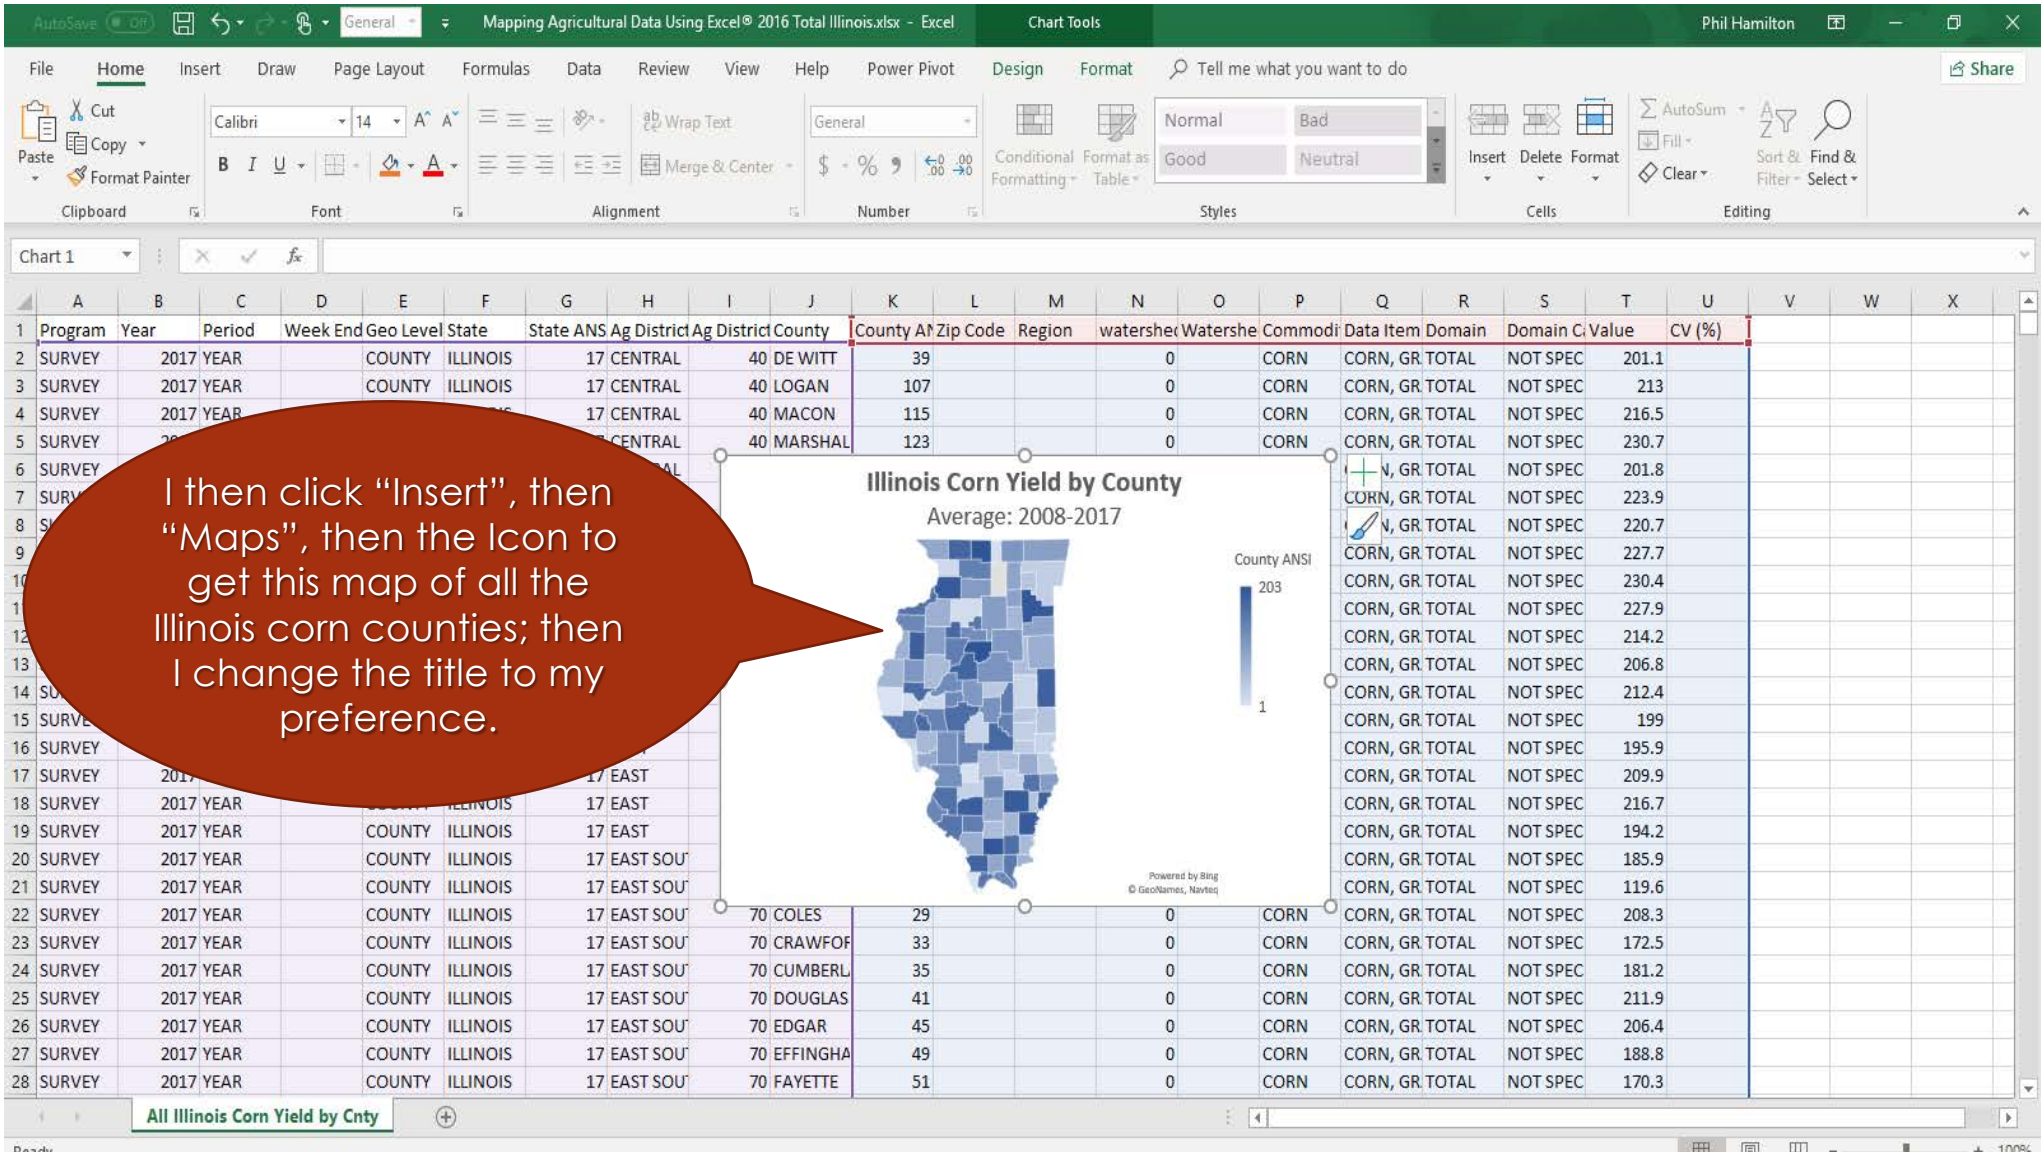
AutoSave Off | General | Mapping Agricultural Data Using Excel® 2016 Total Illinois.xlsx - Excel | Chart Tools | Phil Hamilton

File | Home | Insert | Draw | Page Layout | Formulas | Data | Review | View | Help | Power Pivot | Design | Format | Tell me what you want to do | Share

Paste | Cut | Copy | Format Painter | Clipboard
Calibri | 14 | B | I | U | Font
Wrap Text | Merge & Center | Alignment
General | $ | % | Number
Conditional Formatting | Format as Table | Normal | Bad | Good | Neutral | Styles
Insert | Delete | Format | Cells
AutoSum | Fill | Clear | Sort & Filter | Find & Select | Editing

Chart 1 | $f_x$

| | A | B | C | D | E | F | G | H | I | J | K | L | M | N | O | P | Q | R | S | T | U |
|---|---|---|---|---|---|---|---|---|---|---|---|---|---|---|---|---|---|---|---|---|---|
| 1 | Program | Year | Period | Week End | Geo Level | State | State ANS | Ag District | Ag District | County | County AN | Zip Code | Region | watershed | Watershe | Commodi | Data Item | Domain | Domain C | Value | CV (%) |
| 2 | SURVEY | 2017 | YEAR | | COUNTY | ILLINOIS | 17 | CENTRAL | 40 | DE WITT | 39 | | | 0 | | CORN | CORN, GR | TOTAL | NOT SPEC | 201.1 | |
| 3 | SURVEY | 2017 | YEAR | | COUNTY | ILLINOIS | 17 | CENTRAL | 40 | LOGAN | 107 | | | 0 | | CORN | CORN, GR | TOTAL | NOT SPEC | 213 | |
| 4 | SURVEY | 2017 | YEAR | | | | 17 | CENTRAL | 40 | MACON | 115 | | | 0 | | CORN | CORN, GR | TOTAL | NOT SPEC | 216.5 | |
| 5 | SURVEY | | | | | | | CENTRAL | 40 | MARSHAL | 123 | | | 0 | | CORN | CORN, GR | TOTAL | NOT SPEC | 230.7 | |
| 6 | SURVEY | | | | | | | | | | | | | | | | N, GR | TOTAL | NOT SPEC | 201.8 | |
| 7 | | | | | | | | | | | | | | | | | CORN, GR | TOTAL | NOT SPEC | 223.9 | |
| 8 | | | | | | | | | | | | | | | | | N, GR | TOTAL | NOT SPEC | 220.7 | |
| 9 | | | | | | | | | | | | | | | | | CORN, GR | TOTAL | NOT SPEC | 227.7 | |
| 10 | | | | | | | | | | | | | | | | | CORN, GR | TOTAL | NOT SPEC | 230.4 | |
| 11 | | | | | | | | | | | | | | | | | CORN, GR | TOTAL | NOT SPEC | 227.9 | |
| 12 | | | | | | | | | | | | | | | | | CORN, GR | TOTAL | NOT SPEC | 214.2 | |
| 13 | | | | | | | | | | | | | | | | | CORN, GR | TOTAL | NOT SPEC | 206.8 | |
| 14 | SU | | | | | | | | | | | | | | | | CORN, GR | TOTAL | NOT SPEC | 212.4 | |
| 15 | SURVE | | | | | | | | | | | | | | | | CORN, GR | TOTAL | NOT SPEC | 199 | |
| 16 | SURVEY | | | | | | | | | | | | | | | | CORN, GR | TOTAL | NOT SPEC | 195.9 | |
| 17 | SURVEY | 201 | | | | | 17 | EAST | | | | | | | | | CORN, GR | TOTAL | NOT SPEC | 209.9 | |
| 18 | SURVEY | 2017 | YEAR | | | ILLINOIS | 17 | EAST | | | | | | | | | CORN, GR | TOTAL | NOT SPEC | 216.7 | |
| 19 | SURVEY | 2017 | YEAR | | COUNTY | ILLINOIS | 17 | EAST | | | | | | | | | CORN, GR | TOTAL | NOT SPEC | 194.2 | |
| 20 | SURVEY | 2017 | YEAR | | COUNTY | ILLINOIS | 17 | EAST SOU | | | | | | | | | CORN, GR | TOTAL | NOT SPEC | 185.9 | |
| 21 | SURVEY | 2017 | YEAR | | COUNTY | ILLINOIS | 17 | EAST SOU | | | | | | | | | CORN, GR | TOTAL | NOT SPEC | 119.6 | |
| 22 | SURVEY | 2017 | YEAR | | COUNTY | ILLINOIS | 17 | EAST SOU | 70 | COLES | 29 | | | | | CORN | CORN, GR | TOTAL | NOT SPEC | 208.3 | |
| 23 | SURVEY | 2017 | YEAR | | COUNTY | ILLINOIS | 17 | EAST SOU | 70 | CRAWFOR | 33 | | | 0 | | CORN | CORN, GR | TOTAL | NOT SPEC | 172.5 | |
| 24 | SURVEY | 2017 | YEAR | | COUNTY | ILLINOIS | 17 | EAST SOU | 70 | CUMBERL | 35 | | | 0 | | CORN | CORN, GR | TOTAL | NOT SPEC | 181.2 | |
| 25 | SURVEY | 2017 | YEAR | | COUNTY | ILLINOIS | 17 | EAST SOU | 70 | DOUGLAS | 41 | | | 0 | | CORN | CORN, GR | TOTAL | NOT SPEC | 211.9 | |
| 26 | SURVEY | 2017 | YEAR | | COUNTY | ILLINOIS | 17 | EAST SOU | 70 | EDGAR | 45 | | | 0 | | CORN | CORN, GR | TOTAL | NOT SPEC | 206.4 | |
| 27 | SURVEY | 2017 | YEAR | | COUNTY | ILLINOIS | 17 | EAST SOU | 70 | EFFINGHA | 49 | | | 0 | | CORN | CORN, GR | TOTAL | NOT SPEC | 188.8 | |
| 28 | SURVEY | 2017 | YEAR | | COUNTY | ILLINOIS | 17 | EAST SOU | 70 | FAYETTE | 51 | | | 0 | | CORN | CORN, GR | TOTAL | NOT SPEC | 170.3 | |

I then click “Insert”, then “Maps”, then the Icon to get this map of all the Illinois corn counties; then I change the title to my preference.

Illinois Corn Yield by County
Average: 2008-2017
County ANSI
203
1
Powered by Bing
© GeoNames, Navteq

All Illinois Corn Yield by Cnty

Ready